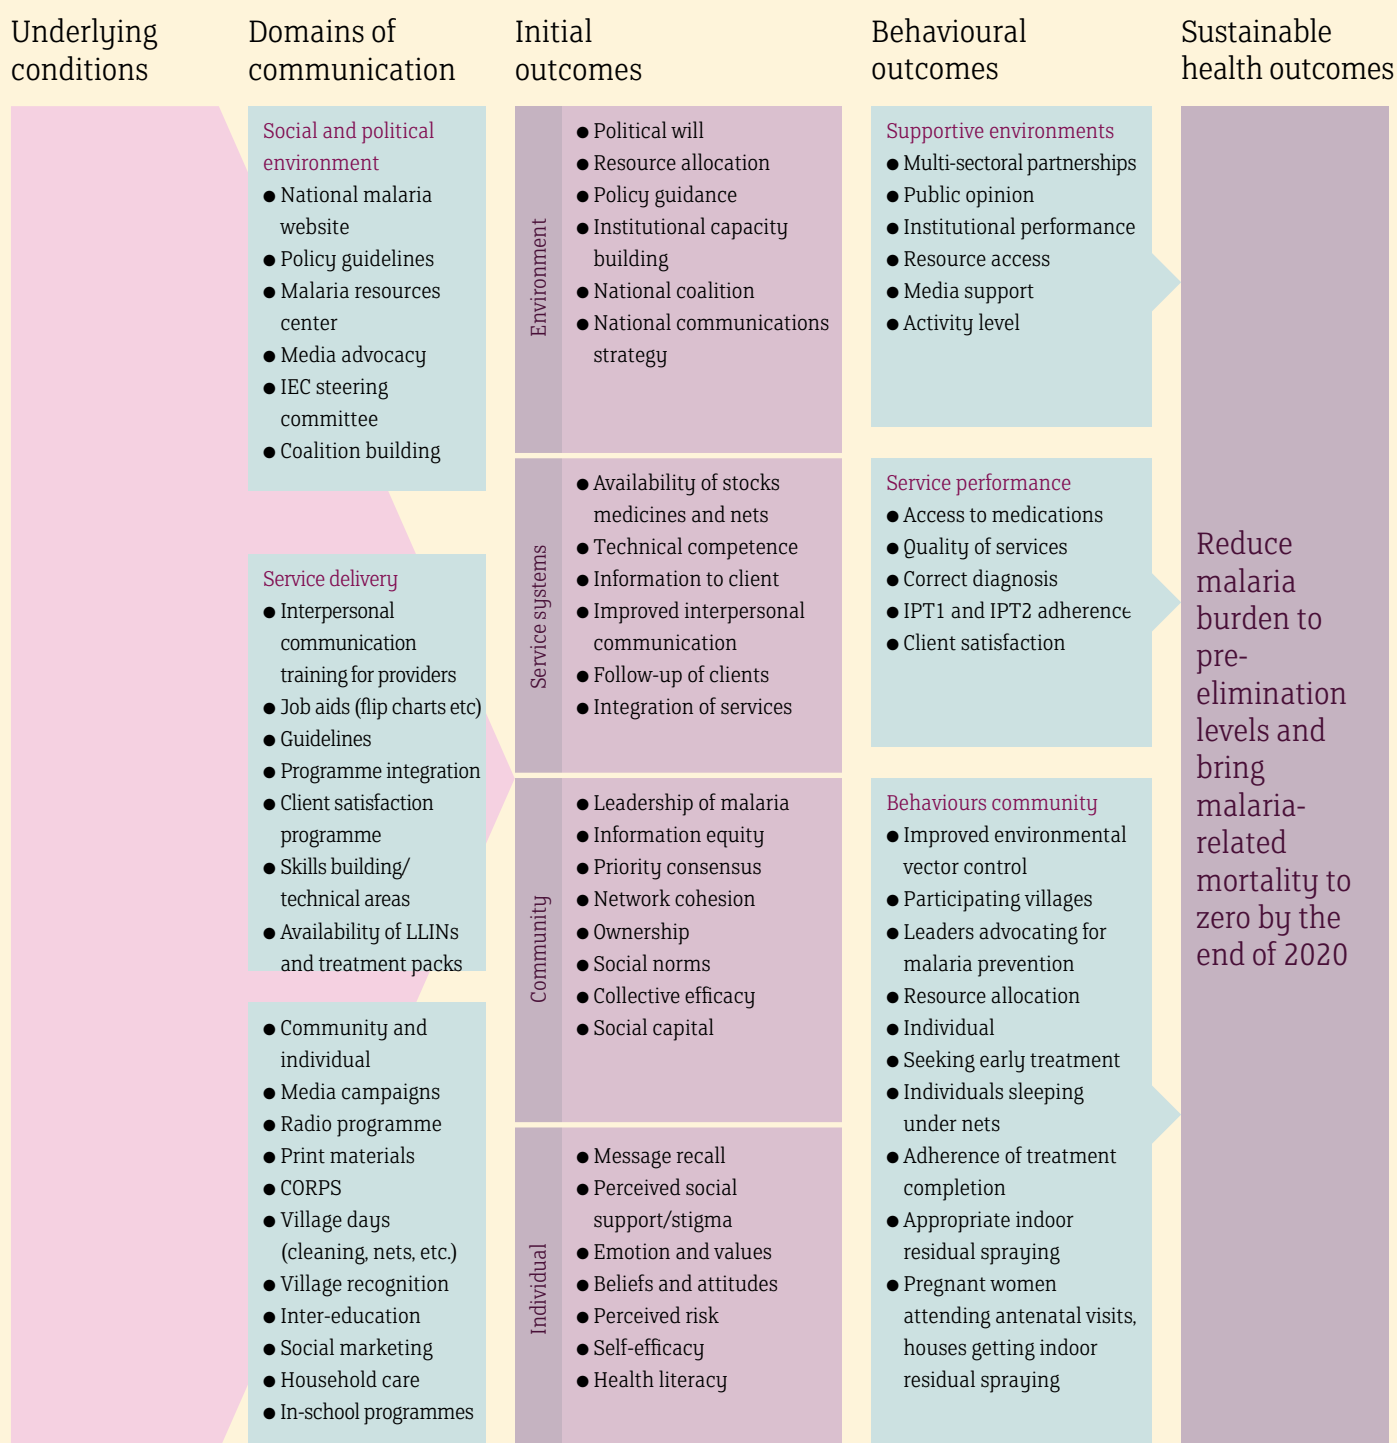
Underlying conditions

Domains of communication

Initial outcomes

Behavioural outcomes

Sustainable health outcomes

Social and political environment
● National malaria website
● Policy guidelines
● Malaria resources center
● Media advocacy
● IEC steering committee
● Coalition building

Service delivery
● Interpersonal communication training for providers
● Job aids (flip charts etc)
● Guidelines
● Programme integration
● Client satisfaction programme
● Skills building/ technical areas
● Availability of LLINs and treatment packs

● Community and individual
● Media campaigns
● Radio programme
● Print materials
● CORPS
● Village days (cleaning, nets, etc.)
● Village recognition
● Inter-education
● Social marketing
● Household care
● In-school programmes

Environment
● Political will
● Resource allocation
● Policy guidance
● Institutional capacity building
● National coalition
● National communications strategy

Service systems
● Availability of stocks medicines and nets
● Technical competence
● Information to client
● Improved interpersonal communication
● Follow-up of clients
● Integration of services

Community
● Leadership of malaria
● Information equity
● Priority consensus
● Network cohesion
● Ownership
● Social norms
● Collective efficacy
● Social capital

Individual
● Message recall
● Perceived social support/stigma
● Emotion and values
● Beliefs and attitudes
● Perceived risk
● Self-efficacy
● Health literacy

Supportive environments
● Multi-sectoral partnerships
● Public opinion
● Institutional performance
● Resource access
● Media support
● Activity level

Service performance
● Access to medications
● Quality of services
● Correct diagnosis
● IPT1 and IPT2 adherence
● Client satisfaction

Behaviours community
● Improved environmental vector control
● Participating villages
● Leaders advocating for malaria prevention
● Resource allocation
● Individual
● Seeking early treatment
● Individuals sleeping under nets
● Adherence of treatment completion
● Appropriate indoor residual spraying
● Pregnant women attending antenatal visits, houses getting indoor residual spraying

Reduce malaria burden to pre-elimination levels and bring malaria-related mortality to zero by the end of 2020